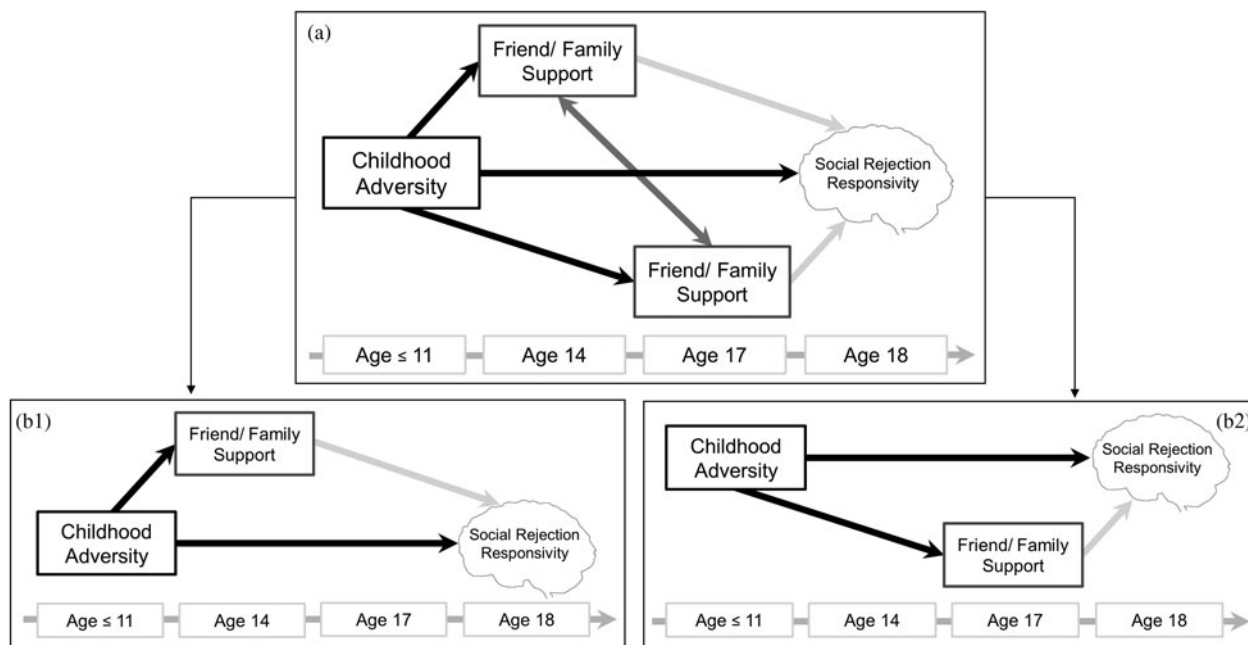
(a)

Friend/ Family Support

Childhood Adversity

Social Rejection Responsivity

Friend/ Family Support

Age ≤ 11
Age 14
Age 17
Age 18

(b1)

Friend/ Family Support

Childhood Adversity

Social Rejection Responsivity

Age ≤ 11
Age 14
Age 17
Age 18

(b2)

Childhood Adversity

Social Rejection Responsivity

Friend/ Family Support

Age ≤ 11
Age 14
Age 17
Age 18